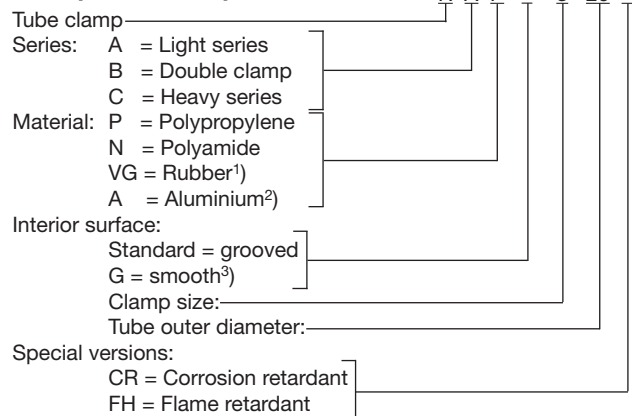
Tube clamp
Series: A = Light series
B = Double clamp
C = Heavy series
Material: P = Polypropylene
N = Polyamide
VG = Rubber$^{1)}$
A = Aluminium$^{2)}$
Interior surface:
Standard = grooved
G = smooth$^{3)}$
Clamp size:
Tube outer diameter:
Special versions:
CR = Corrosion retardant
FH = Flame retardant